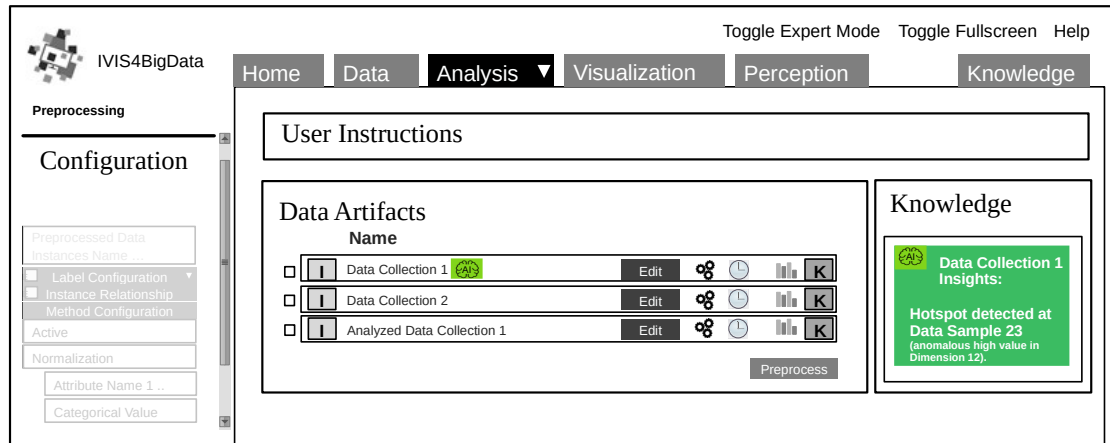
IVIS4BigData

Toggle Expert Mode Toggle Fullscreen Help

Home Data Analysis ▼ Visualization Perception Knowledge

Preprocessing

Configuration

Preprocessed Data Instances Name ...

Label Configuration

Instance Relationship

Method Configuration

Active

Normalization

Attribute Name 1 ..

Categorical Value

User Instructions

Data Artifacts

Name

| | | | |
|---|---|---|---|
| I | Data Collection 1 AI | Edit | K |
| I | Data Collection 2 | Edit | K |
| I | Analyzed Data Collection 1 | Edit | K |

Preprocess

Knowledge

AI Data Collection 1 Insights:

Hotspot detected at Data Sample 23
(anomalous high value in Dimension 12).